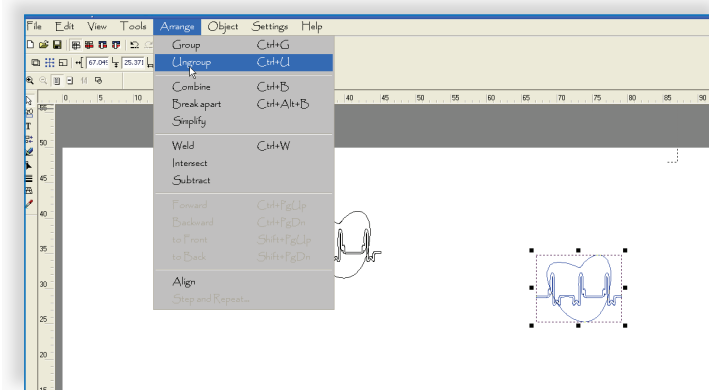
File Edit View Tools Arrange Object Settings Help

67.04 25.37

0 5 10 40 45 50 55 60 65 70 75 80 85 90

55 50 45 40 35 30 25 20 15

Group Ctrl+G
Ungroup Ctrl+U
Combine Ctrl+B
Break apart Ctrl+Alt+B
Simplify
Weld Ctrl+W
Intersect
Subtract
Forward Ctrl+PgUp
Backward Ctrl+PgDn
to Front Shift+PgUp
to Back Shift+PgDn
Align
Step and Repeat...